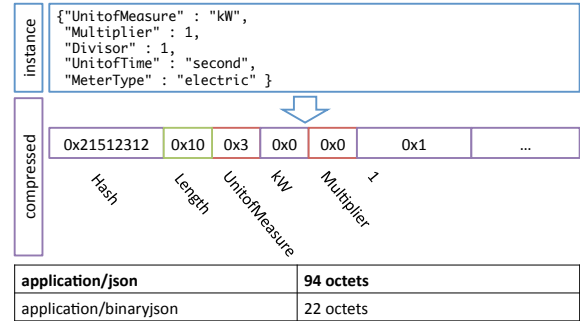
instance

{"UnitofMeasure" : "kW",
"Multiplier" : 1,
"Divisor" : 1,
"UnitofTime" : "second",
"MeterType" : "electric" }

compressed

| 0x21512312 | 0x10 | 0x3 | 0x0 | 0x0 | 0x1 | ... |
|---|---|---|---|---|---|---|

Hash

Length

UnitofMeasure

kW

Multiplier

1

| **application/json** | **94 octets** |
|---|---|
| application/binaryjson | 22 octets |